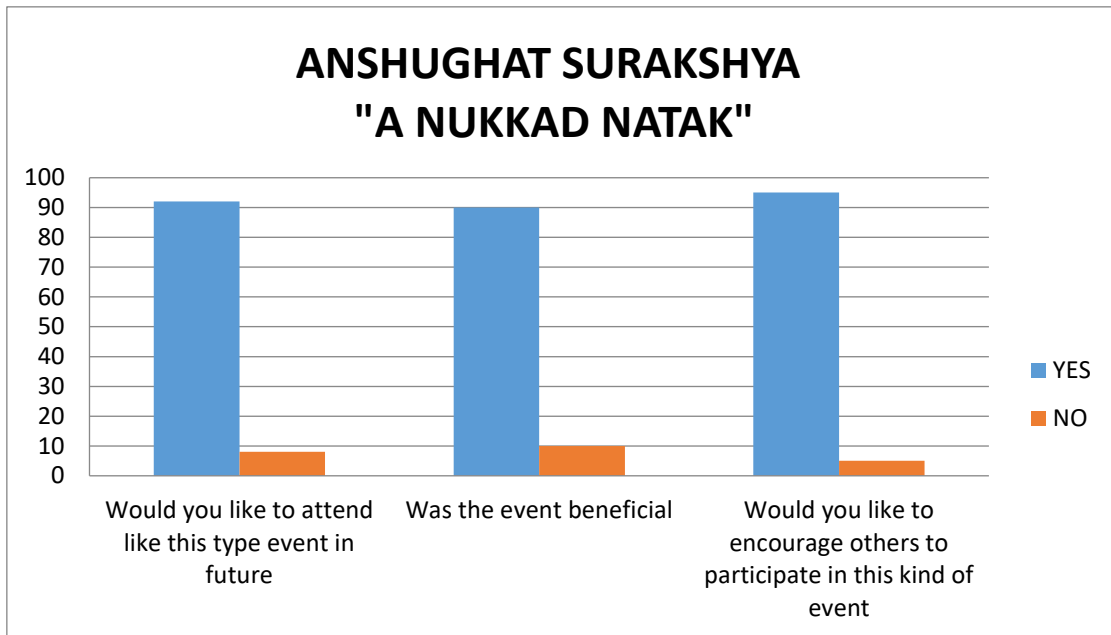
ANSHUGHAT SURAKSHYA
"A NUKKAD NATAK"

100
90
80
70
60
50
40
30
20
10
0

Would you like to attend like this type event in future

Was the event beneficial

Would you like to encourage others to participate in this kind of event

YES
NO